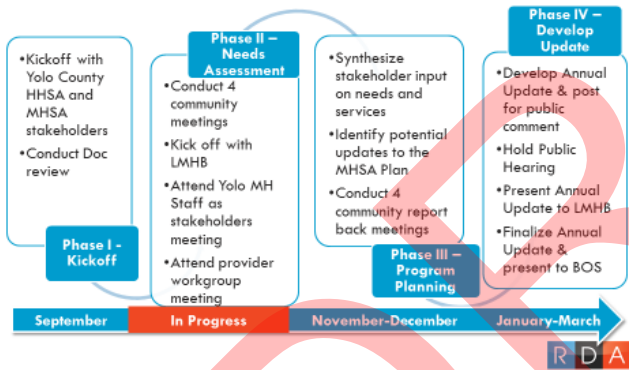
•Kickoff with Yolo County HHSA and MHSA stakeholders

•Conduct Doc review

Phase I - Kickoff

Phase II – Needs Assessment

•Conduct 4 community meetings

•Kick off with LMHB

•Attend Yolo MH Staff as stakeholders meeting

•Attend provider workgroup meeting

•Synthesize stakeholder input on needs and services

•Identify potential updates to the MHSA Plan

•Conduct 4 community report back meetings

Phase III – Program Planning

Phase IV – Develop Update

•Develop Annual Update & post for public comment

•Hold Public Hearing

•Present Annual Update to LMHB

•Finalize Annual Update & present to BOS

September

In Progress

November-December

January-March

R D A